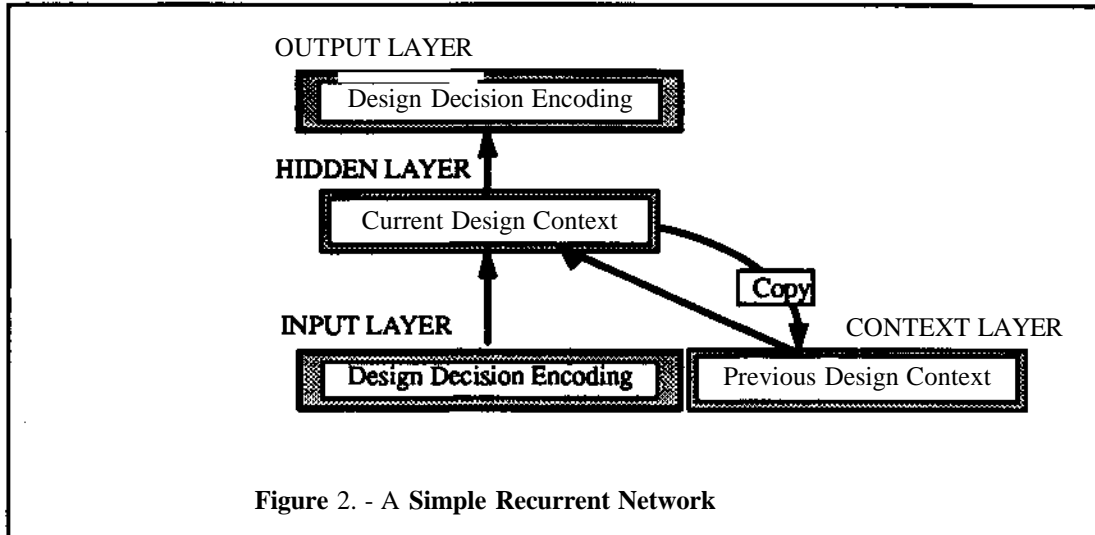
OUTPUT LAYER

Design Decision Encoding

HIDDEN LAYER

Current Design Context

Copy

INPUT LAYER

CONTEXT LAYER

Design Decision Encoding

Previous Design Context

Figure 2. - A Simple Recurrent Network